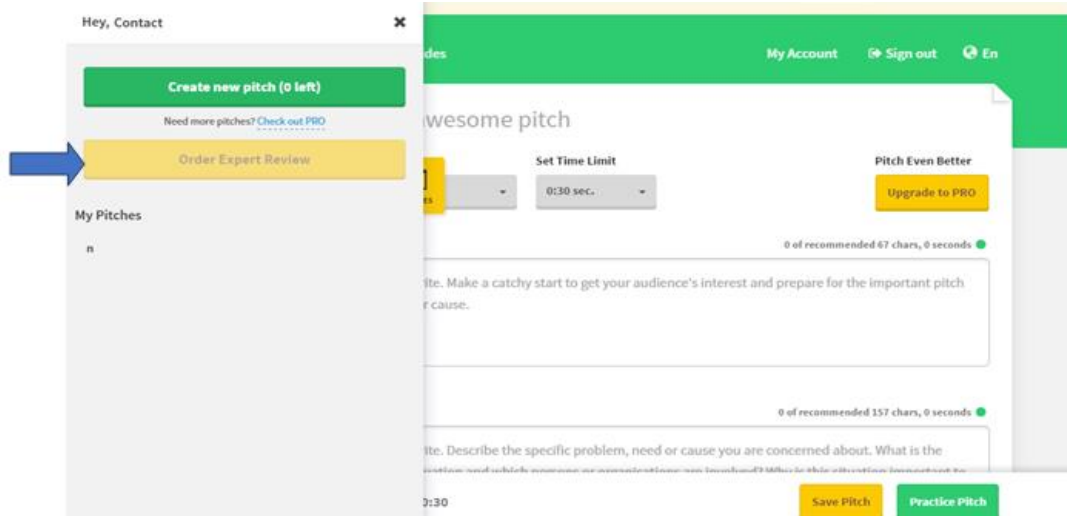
Hey, Contact

×

Create new pitch (0 left)

Need more pitches? Check out PRO

Order Expert Review

My Pitches

n

des

My Account

Sign out

En

wesome pitch

Set Time Limit

0:30 sec.

Pitch Even Better

Upgrade to PRO

0 of recommended 67 chars, 0 seconds

ite. Make a catchy start to get your audience's interest and prepare for the important pitch r cause.

0 of recommended 157 chars, 0 seconds

ite. Describe the specific problem, need or cause you are concerned about. What is the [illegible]

0:30

Save Pitch

Practice Pitch